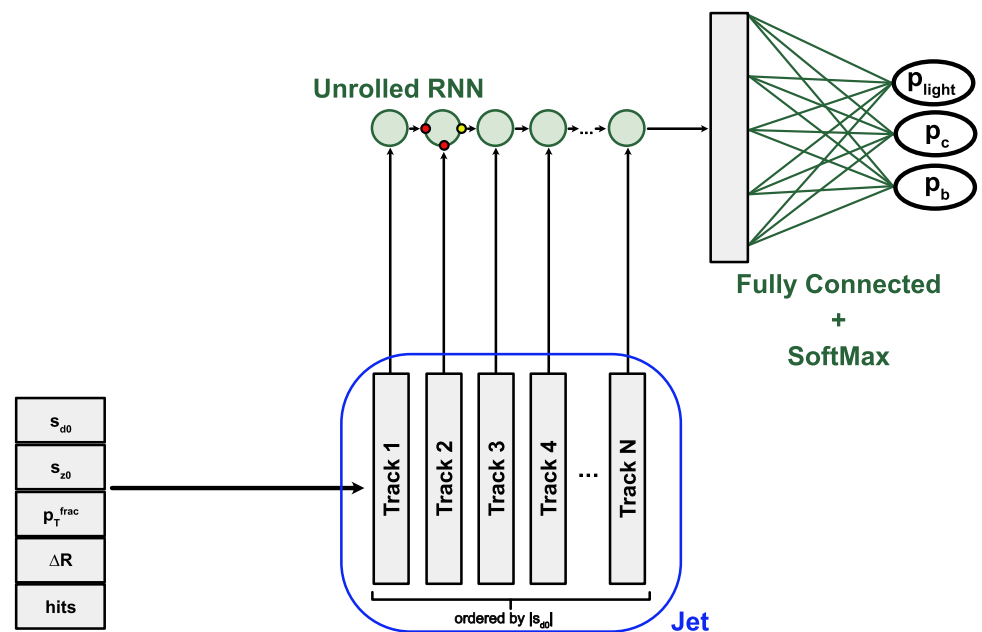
Unrolled RNN

...

$p_{light}$

$p_c$

$p_b$

Fully Connected
+
SoftMax

$s_{d0}$

$s_{z0}$

$p_T^{frac}$

$\Delta R$

hits

Track 1

Track 2

Track 3

Track 4

...

Track N

ordered by $|s_{d0}|$

Jet